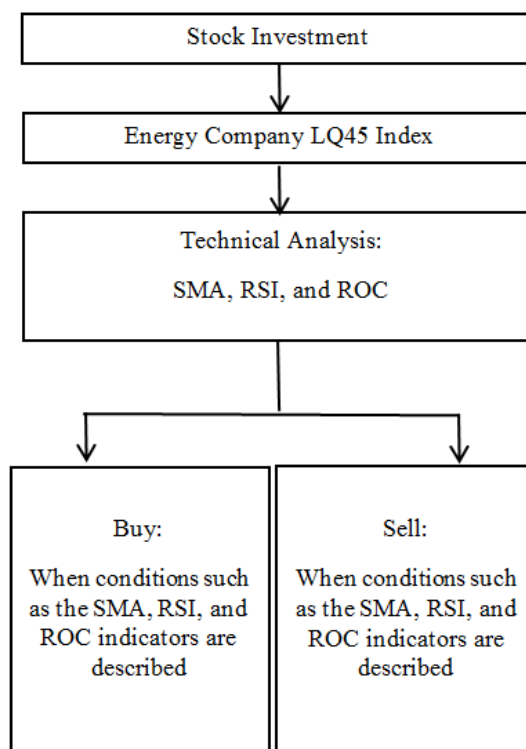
Stock Investment

Energy Company LQ45 Index

Technical Analysis:

SMA, RSI, and ROC

Buy:

When conditions such as the SMA, RSI, and ROC indicators are described

Sell:

When conditions such as the SMA, RSI, and ROC indicators are described